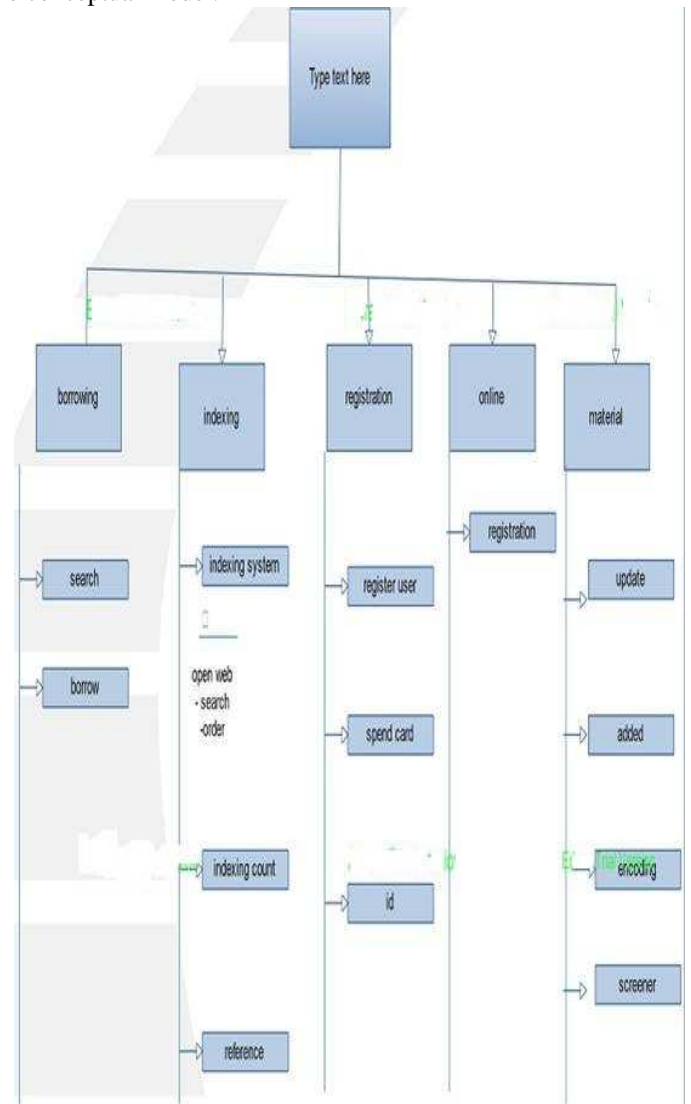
Type text here

borrowing

search

borrow

indexing

indexing system

open web
- search
-order

indexing count

reference

registration

register user

spend card

id

online

registration

material

update

added

encoding

screener